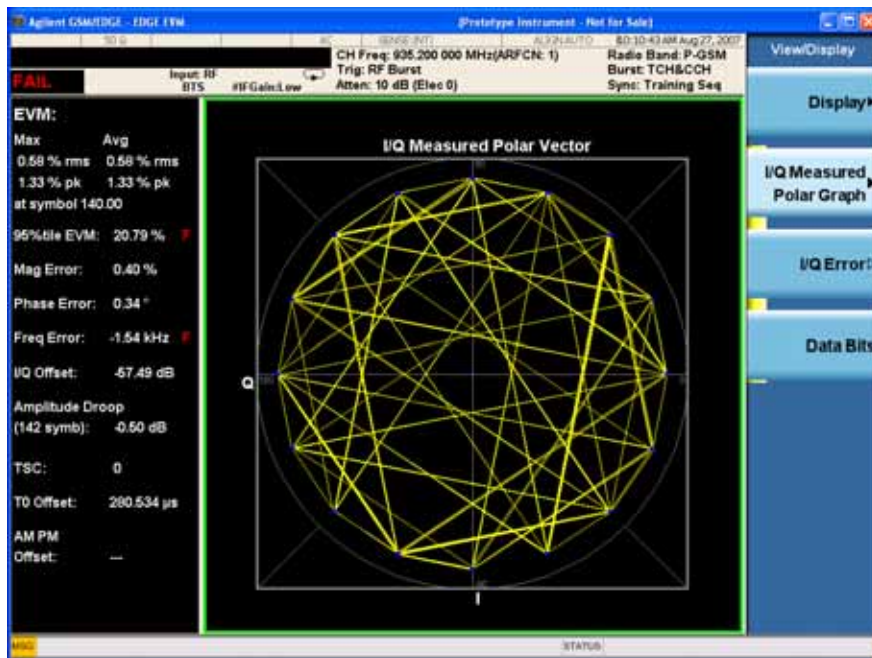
Agilent GSM/EDGE - EDGE EVM (Prototype Instrument - Not for Sale)

50 Ω AC SENSE:INT ALIGNAUTO 10:10:43 AM Aug 27, 2007

FAIL Input: RF BTS #IFGain:Low

CH Freq: 935.200 000 MHz(ARFCN: 1)
Trig: RF Burst
Atten: 10 dB (Elec 0)

Radio Band: P-GSM
Burst: TCH&CCH
Sync: Training Seq

View/Display

EVM:

Max Avg
0.58 % rms 0.58 % rms
1.33 % pk 1.33 % pk
at symbol 140.00

95%tile EVM: 20.79 % F

Mag Error: 0.40 %

Phase Error: 0.34 °

Freq Error: -1.54 kHz F

I/Q Offset: -57.49 dB

Amplitude Droop
(142 symb): -0.50 dB

TSC: 0

T0 Offset: 280.534 µs

AM PM
Offset: ---

I/Q Measured Polar Vector

Q

I

Display

I/Q Measured Polar Graph

I/Q Error

Data Bits

MSG

STATUS